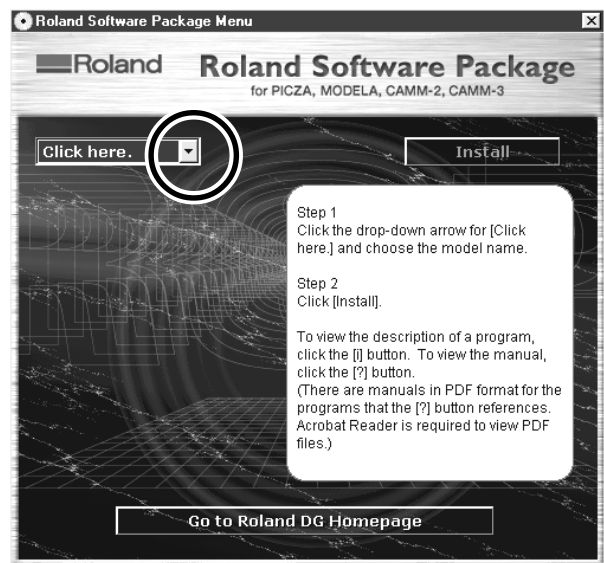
Roland Software Package Menu

Roland

Roland Software Package
for PICZA, MODELA, CAMM-2, CAMM-3

Click here.

Install

Step 1
Click the drop-down arrow for [Click here.] and choose the model name.

Step 2
Click [Install].

To view the description of a program, click the [i] button. To view the manual, click the [?] button.
(There are manuals in PDF format for the programs that the [?] button references. Acrobat Reader is required to view PDF files.)

Go to Roland DG Homepage